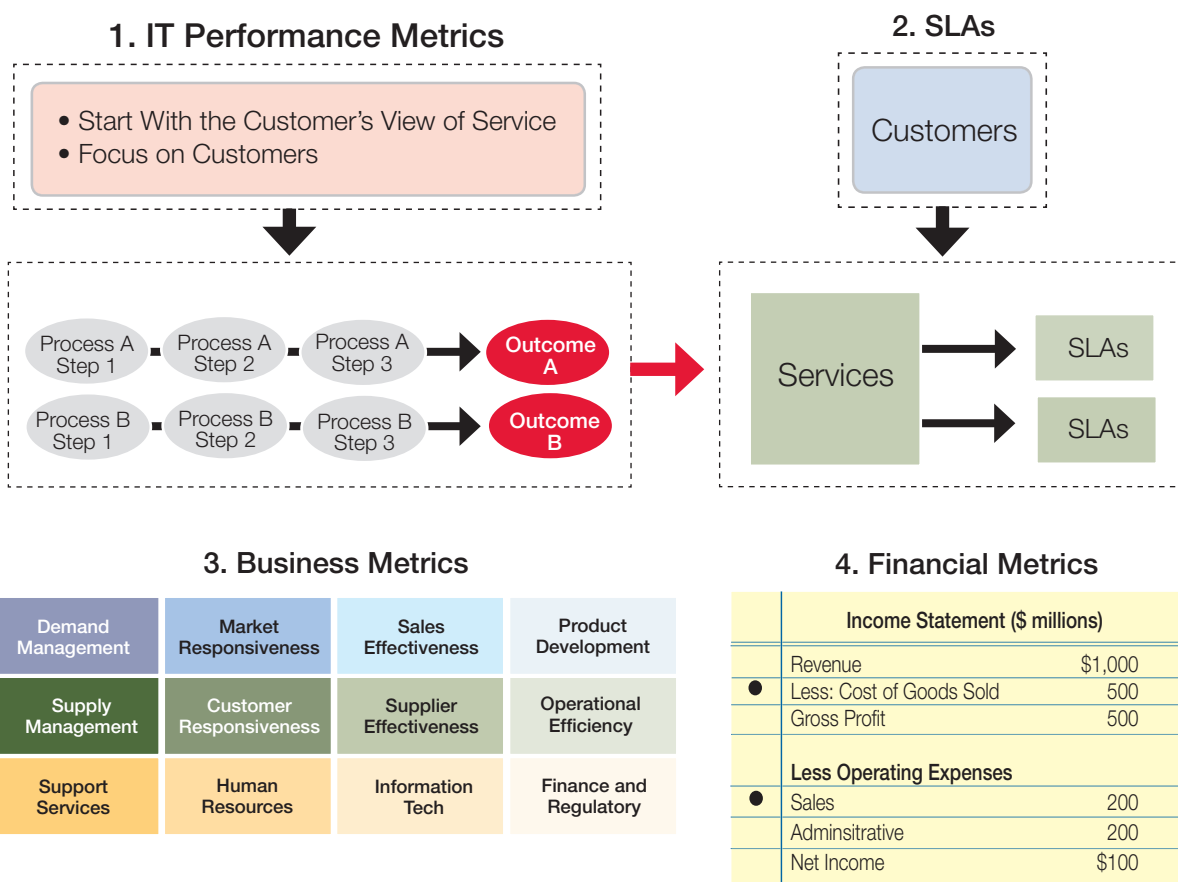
1. IT Performance Metrics

• Start With the Customer's View of Service
• Focus on Customers

Process A Step 1 | Process A Step 2 | Process A Step 3 | Outcome A

Process B Step 1 | Process B Step 2 | Process B Step 3 | Outcome B

2. SLAs

Customers

Services

SLAs

SLAs

3. Business Metrics

| Demand Management | Market Responsiveness | Sales Effectiveness | Product Development |
|---|---|---|---|
| Supply Management | Customer Responsiveness | Supplier Effectiveness | Operational Efficiency |
| Support Services | Human Resources | Information Tech | Finance and Regulatory |

4. Financial Metrics

| | Income Statement ($ millions) | |
|---|---|---|
| | Revenue | $1,000 |
| ● | Less: Cost of Goods Sold | 500 |
| | Gross Profit | 500 |
| | Less Operating Expenses | |
| ● | Sales | 200 |
| | Adminsitrative | 200 |
| | Net Income | $100 |